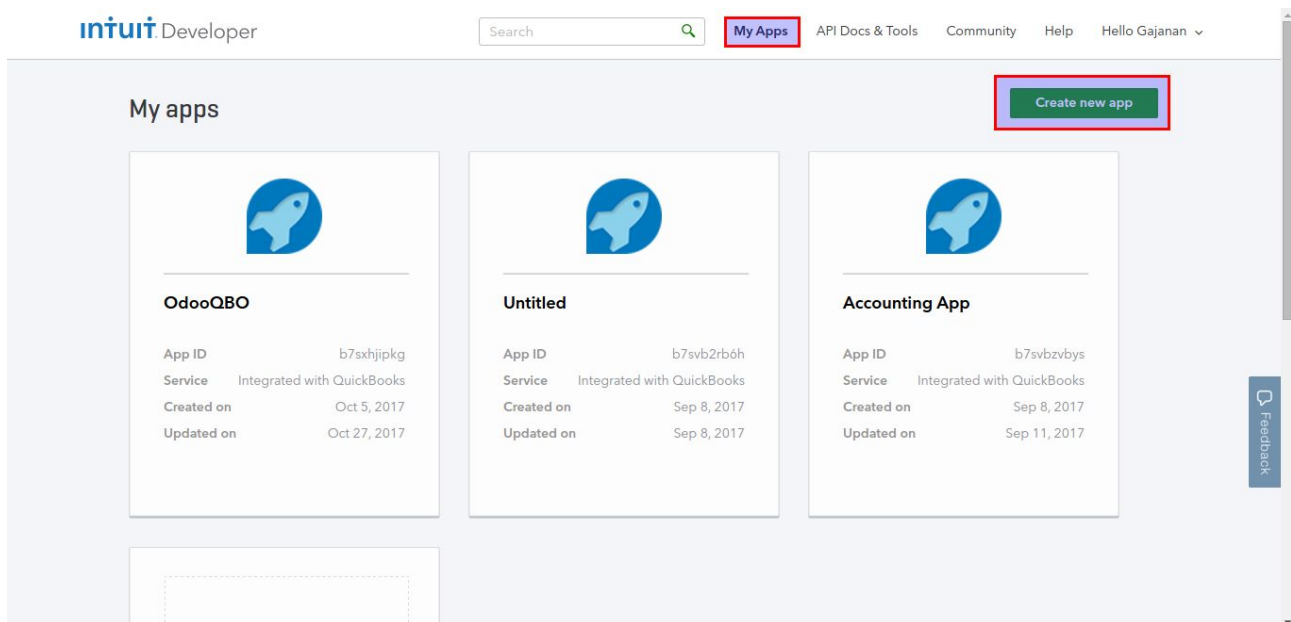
INTUIT Developer

Search

My Apps API Docs & Tools Community Help Hello Gajanan

My apps

Create new app

OdooQBO

| | |
|---|---|
| App ID | b7sxhjipkg |
| Service | Integrated with QuickBooks |
| Created on | Oct 5, 2017 |
| Updated on | Oct 27, 2017 |

Untitled

| | |
|---|---|
| App ID | b7svb2rb6h |
| Service | Integrated with QuickBooks |
| Created on | Sep 8, 2017 |
| Updated on | Sep 8, 2017 |

Accounting App

| | |
|---|---|
| App ID | b7svbzvbys |
| Service | Integrated with QuickBooks |
| Created on | Sep 8, 2017 |
| Updated on | Sep 11, 2017 |

Feedback